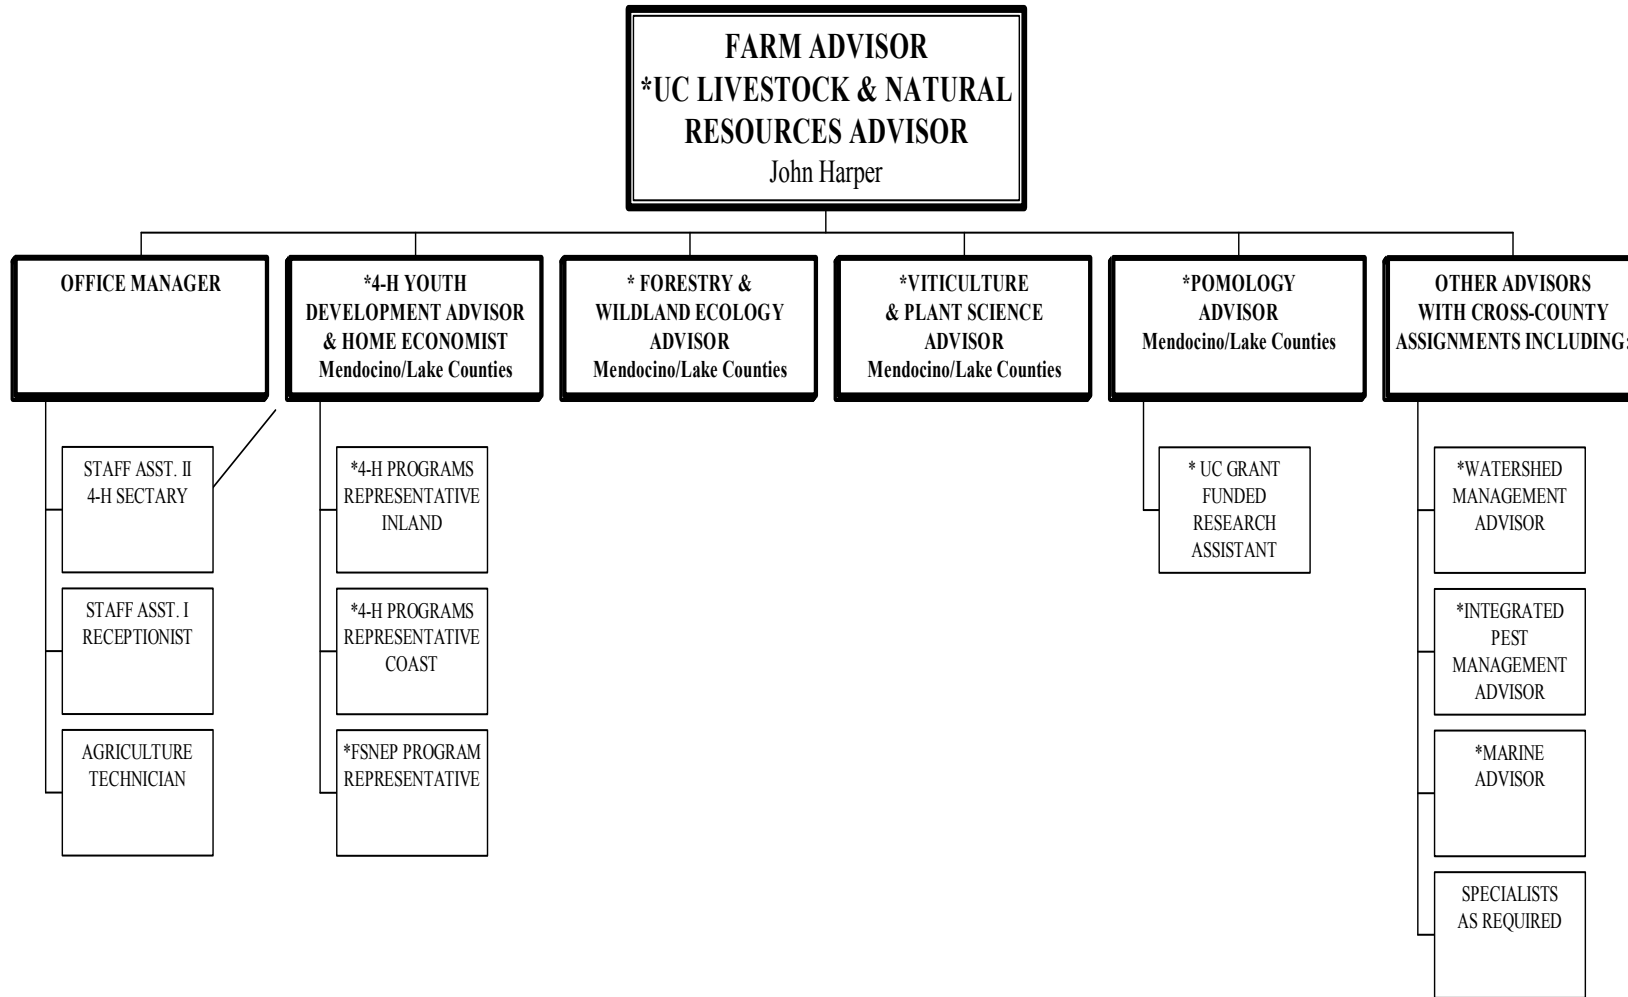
FARM ADVISOR
*UC LIVESTOCK & NATURAL RESOURCES ADVISOR
John Harper

OFFICE MANAGER

STAFF ASST. II
4-H SECTARY

STAFF ASST. I
RECEPTIONIST

AGRICULTURE TECHNICIAN

*4-H YOUTH DEVELOPMENT ADVISOR & HOME ECONOMIST
Mendocino/Lake Counties

*4-H PROGRAMS REPRESENTATIVE INLAND

*4-H PROGRAMS REPRESENTATIVE COAST

*FSNEP PROGRAM REPRESENTATIVE

* FORESTRY & WILDLAND ECOLOGY ADVISOR
Mendocino/Lake Counties

*VITICULTURE & PLANT SCIENCE ADVISOR
Mendocino/Lake Counties

*POMOLOGY ADVISOR
Mendocino/Lake Counties

* UC GRANT FUNDED RESEARCH ASSISTANT

OTHER ADVISORS WITH CROSS-COUNTY ASSIGNMENTS INCLUDING:

*WATERSHED MANAGEMENT ADVISOR

*INTEGRATED PEST MANAGEMENT ADVISOR

*MARINE ADVISOR

SPECIALISTS AS REQUIRED